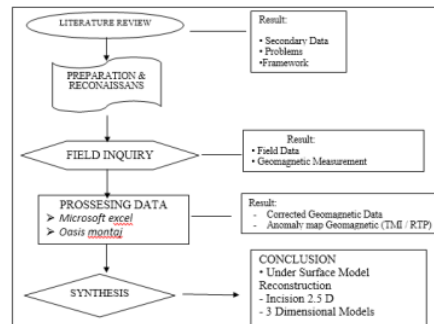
LITERATURE REVIEW

Result:
• Secondary Data
• Problems
•Framework

PREPARATION & RECONAISSANS

FIELD INQUIRY

Result:
• Field Data
• Geomagnetic Measurement

PROSSESING DATA
➢ Microsoft excel
➢ Oasis montaj

Result:
- Corrected Geomagnetic Data
- Anomaly map Geomagnetic (TMI / RTP)

SYNTHESIS

CONCLUSION
• Under Surface Model Reconstruction
- Incision 2.5 D
- 3 Dimensional Models